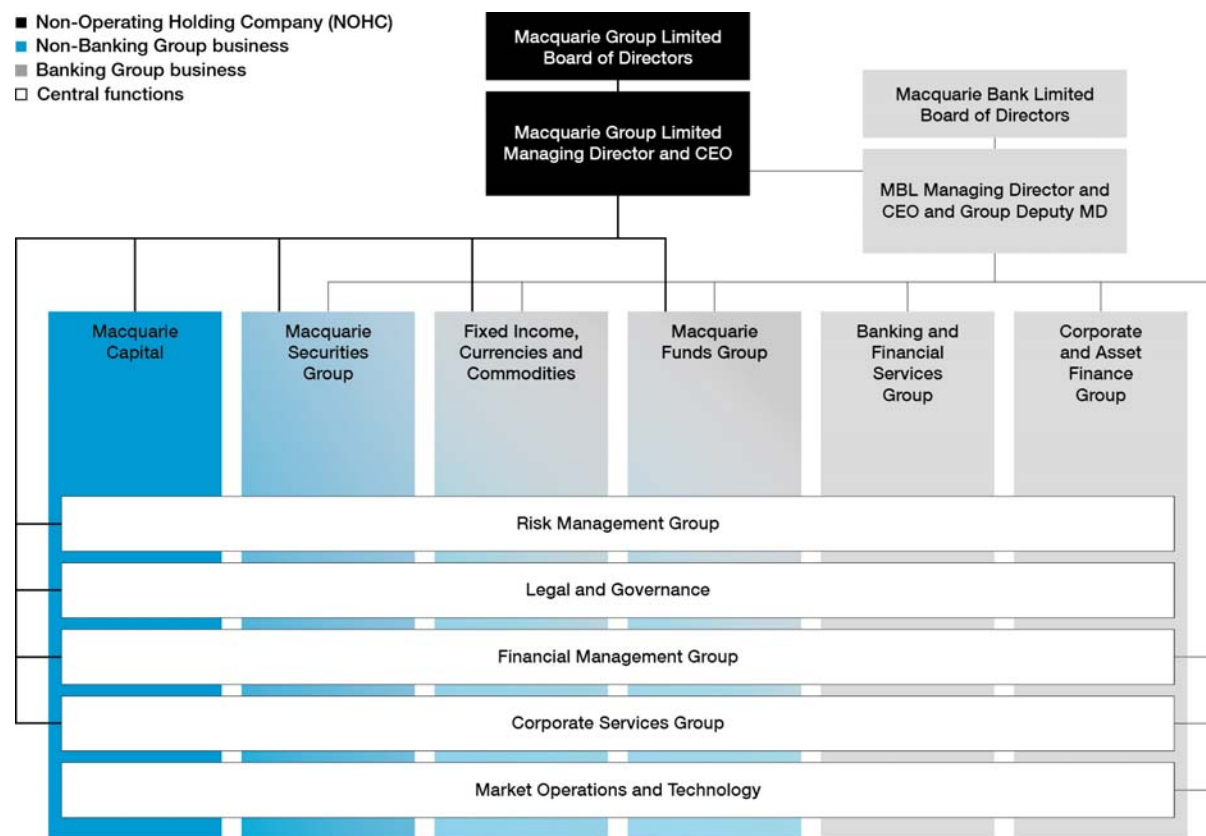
■ Non-Operating Holding Company (NOHC)
■ Non-Banking Group business
■ Banking Group business
□ Central functions

Macquarie Group Limited Board of Directors

Macquarie Group Limited Managing Director and CEO

Macquarie Bank Limited Board of Directors

MBL Managing Director and CEO and Group Deputy MD

Macquarie Capital

Macquarie Securities Group

Fixed Income, Currencies and Commodities

Macquarie Funds Group

Banking and Financial Services Group

Corporate and Asset Finance Group

Risk Management Group

Legal and Governance

Financial Management Group

Corporate Services Group

Market Operations and Technology